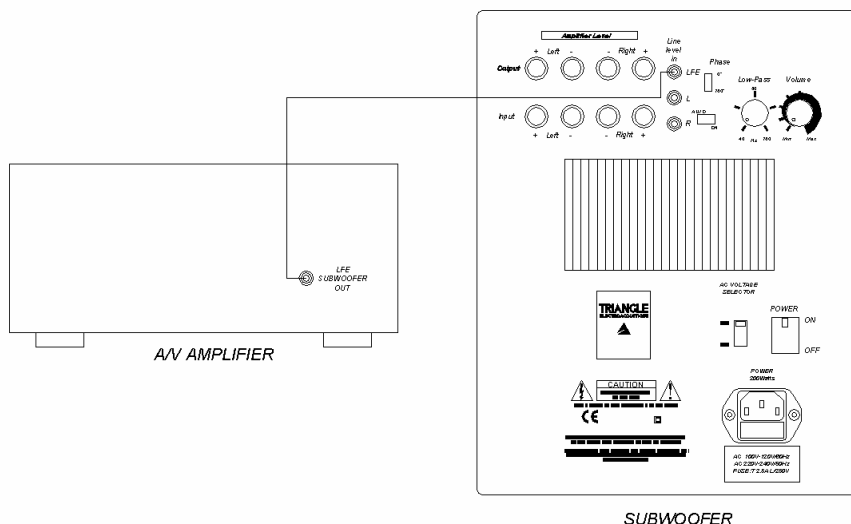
LFE SUBWOOFER OUT

A/V AMPLIFIER

Amplifier Level

Output + Left - - Right +

Line level in

LFE

L

R

Input + Left - - Right +

Phase

0°

180°

Low-Pass

Volume

AUTO

ON

40 Hz 200

Min Max

AC VOLTAGE SELECTOR

POWER

ON

OFF

TRIANGLE

CAUTION

CE

POWER 200Watts

AC 100V-120V/60Hz
AC 220V-240V/50Hz
FUSE:T 2.5A L/250V

SUBWOOFER